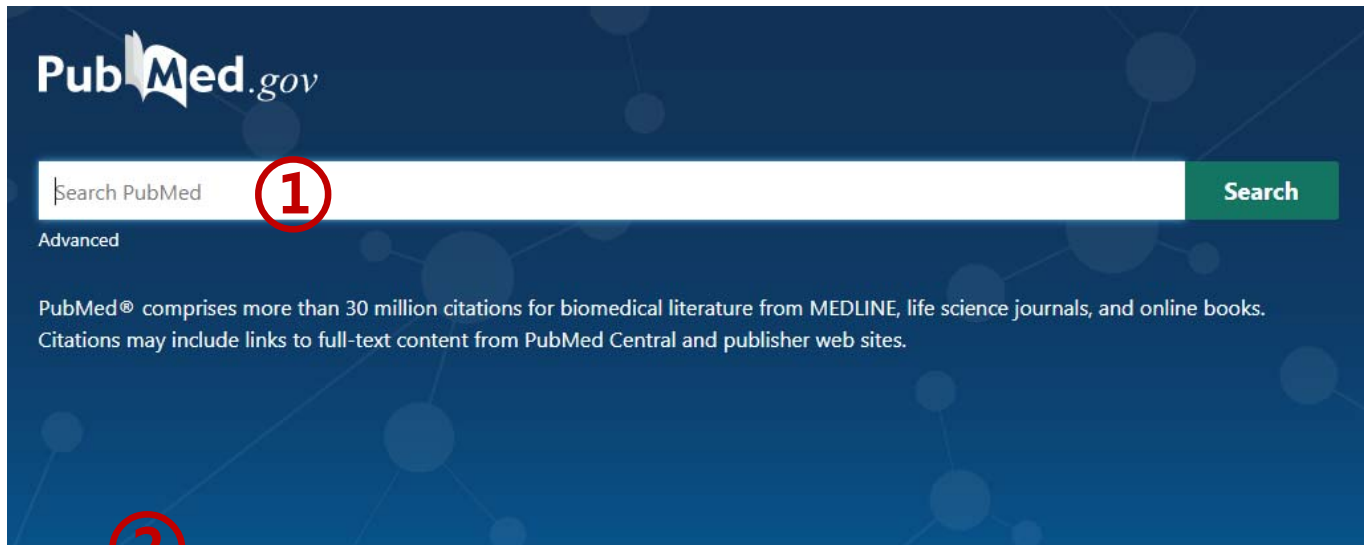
PubMed.gov

Search PubMed ①

Search

Advanced

PubMed® comprises more than 30 million citations for biomedical literature from MEDLINE, life science journals, and online books. Citations may include links to full-text content from PubMed Central and publisher web sites.

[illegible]